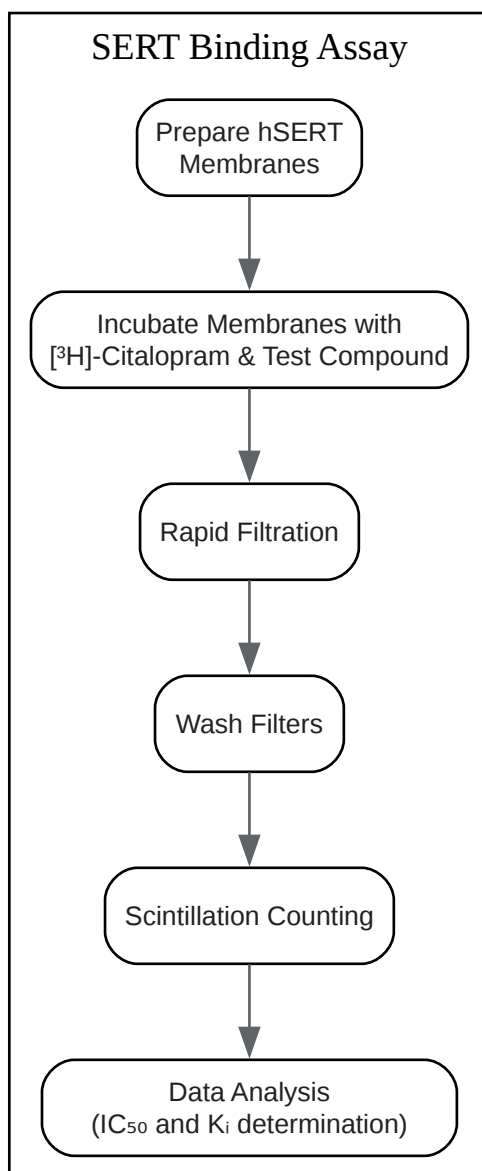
SERT Binding Assay

Prepare hSERT Membranes

Incubate Membranes with [$^3$H]-Citalopram & Test Compound

Rapid Filtration

Wash Filters

Scintillation Counting

Data Analysis ($IC_{50}$ and $K_i$ determination)